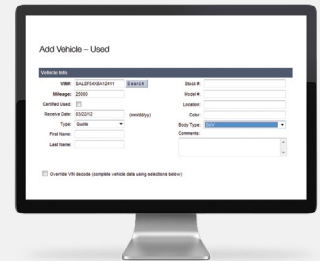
Add Vehicle – Used

Vehicle Info

VIN#: SALSF541BA112411 Search

Mileage: 20000

Certified Used:

Receive Date: 03/22/12 (mm/dd/yy)

Type: Quote

First Name:

Last Name:

Stock #:

Model #:

Location:

Color:

Body Type:

Comments:

Override VIN decode (complete vehicle data using selections below)